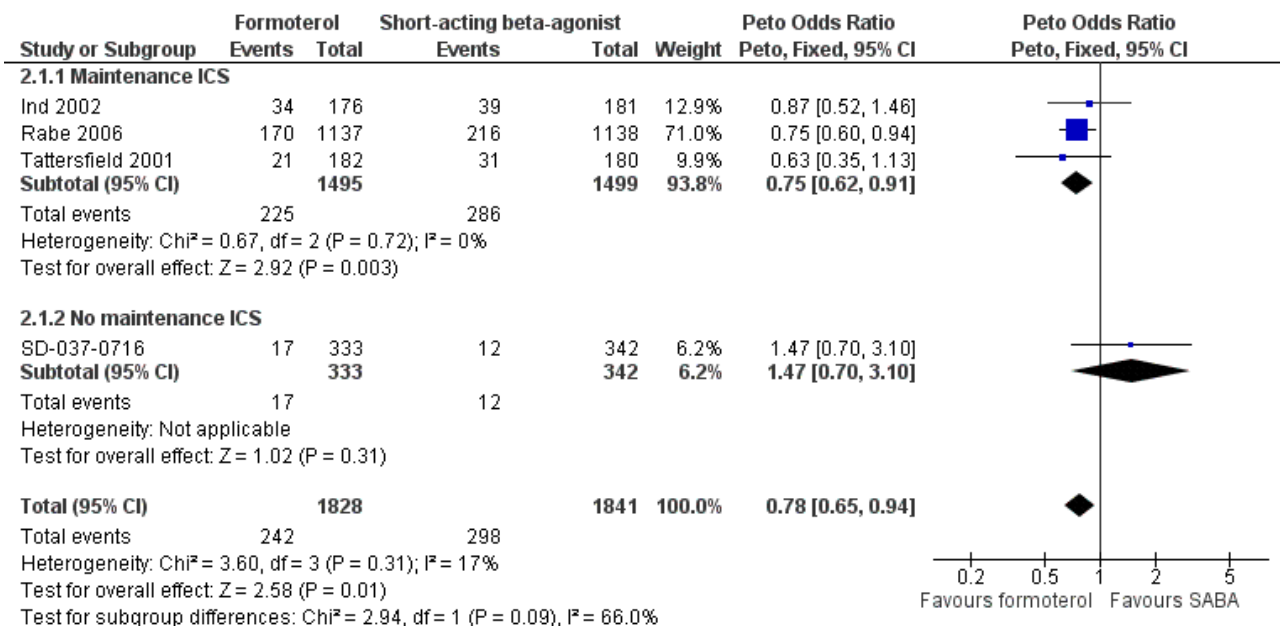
| Study or Subgroup | Formoterol Events | Formoterol Total | Short-acting beta-agonist Events | Short-acting beta-agonist Total | Weight | Peto Odds Ratio Peto, Fixed, 95% CI |
|---|---|---|---|---|---|---|
| **2.1.1 Maintenance ICS** | | | | | | |
| Ind 2002 | 34 | 176 | 39 | 181 | 12.9% | 0.87 [0.52, 1.46] |
| Rabe 2006 | 170 | 1137 | 216 | 1138 | 71.0% | 0.75 [0.60, 0.94] |
| Tattersfield 2001 | 21 | 182 | 31 | 180 | 9.9% | 0.63 [0.35, 1.13] |
| **Subtotal (95% CI)** | | **1495** | | **1499** | **93.8%** | **0.75 [0.62, 0.91]** |
| Total events | 225 | | 286 | | | |
| Heterogeneity: Chi² = 0.67, df = 2 (P = 0.72); I² = 0% | | | | | | |
| Test for overall effect: Z = 2.92 (P = 0.003) | | | | | | |
| **2.1.2 No maintenance ICS** | | | | | | |
| SD-037-0716 | 17 | 333 | 12 | 342 | 6.2% | 1.47 [0.70, 3.10] |
| **Subtotal (95% CI)** | | **333** | | **342** | **6.2%** | **1.47 [0.70, 3.10]** |
| Total events | 17 | | 12 | | | |
| Heterogeneity: Not applicable | | | | | | |
| Test for overall effect: Z = 1.02 (P = 0.31) | | | | | | |
| **Total (95% CI)** | | **1828** | | **1841** | **100.0%** | **0.78 [0.65, 0.94]** |
| Total events | 242 | | 298 | | | |
| Heterogeneity: Chi² = 3.60, df = 3 (P = 0.31); I² = 17% | | | | | | |
| Test for overall effect: Z = 2.58 (P = 0.01) | | | | | | |
| Test for subgroup differences: Chi² = 2.94, df = 1 (P = 0.09), I² = 66.0% | | | | | | |

Peto Odds Ratio
Peto, Fixed, 95% CI

0.2 0.5 1 2 5
Favours formoterol Favours SABA